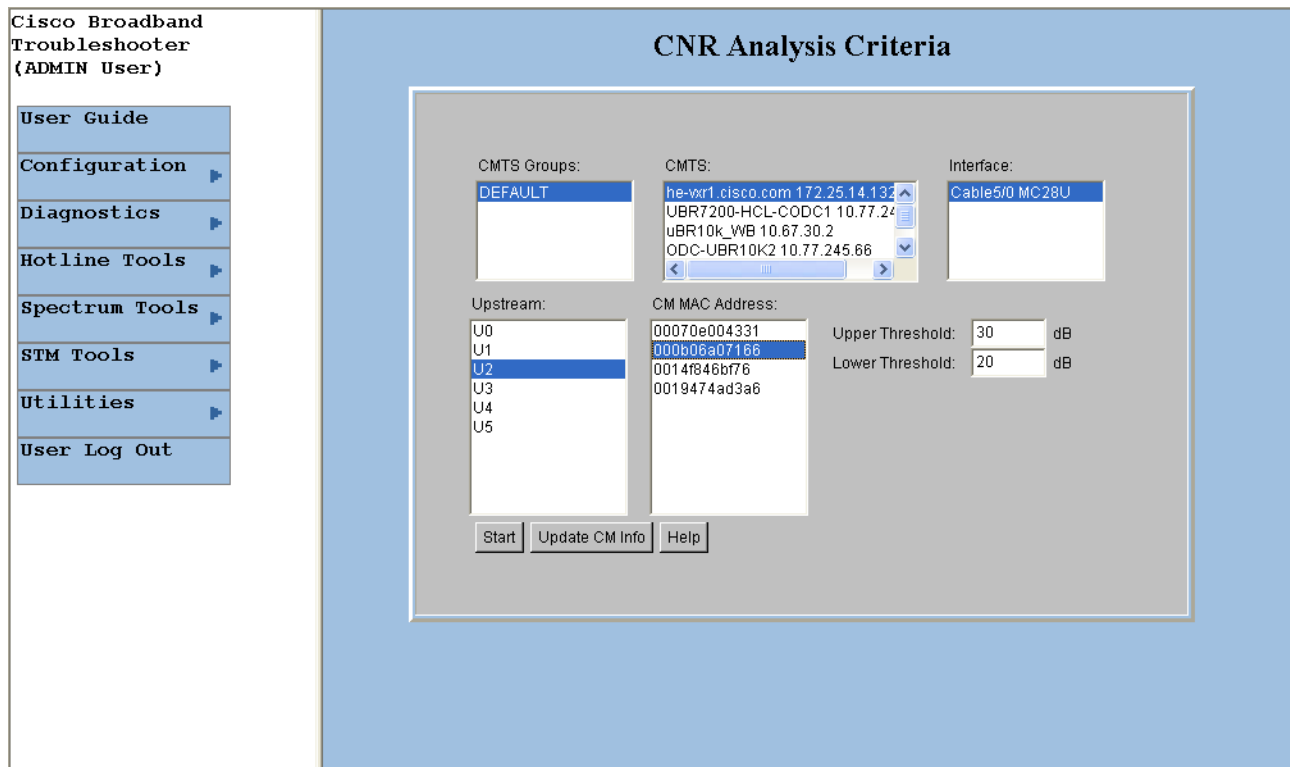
Cisco Broadband Troubleshooter (ADMIN User)

User Guide
Configuration
Diagnostics
Hotline Tools
Spectrum Tools
STM Tools
Utilities
User Log Out

CNR Analysis Criteria

CMTS Groups:
DEFAULT

CMTS:
he-vxr1.cisco.com 172.25.14.132
UBR7200-HCL-CODC1 10.77.24
uBR10k_WB 10.67.30.2
ODC-UBR10K2 10.77.245.66

Interface:
Cable5/0 MC28U

Upstream:
U0
U1
U2
U3
U4
U5

CM MAC Address:
00070e004331
000b06a07166
0014f846bf76
0019474ad3a6

Upper Threshold: 30 dB
Lower Threshold: 20 dB

Start
Update CM Info
Help